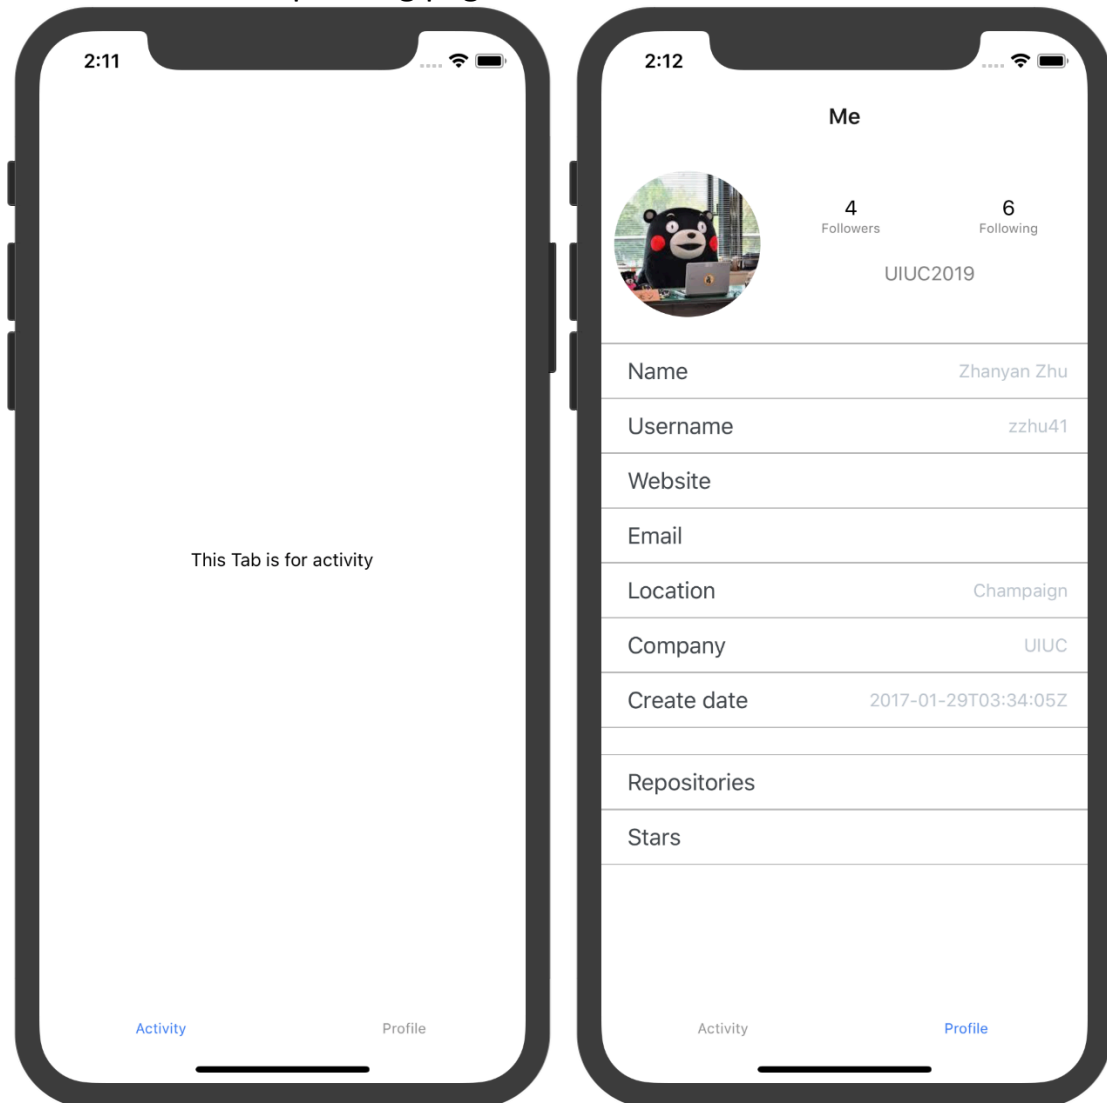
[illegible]

2:11

This Tab is for activity

Activity

Profile

2:12

Me

4
Followers

6
Following

UIUC2019

Name Zhanyan Zhu

Username zzhu41

Website

Email

Location Champaign

Company UIUC

Create date 2017-01-29T03:34:05Z

Repositories

Stars

Activity

Profile